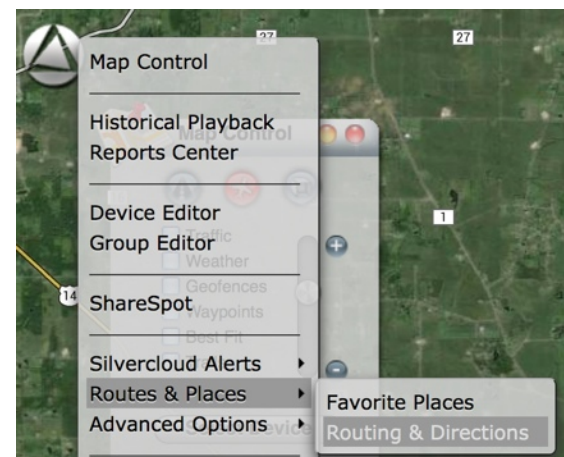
27

27

Map Control

Historical Playback
Reports Center

Device Editor
Group Editor

ShareSpot

Silvercloud Alerts
Routes & Places
Advanced Options

Favorite Places
Routing & Directions

Map Control

Traffic
Weather
Geofences
Waypoints
Best Fit

1

14